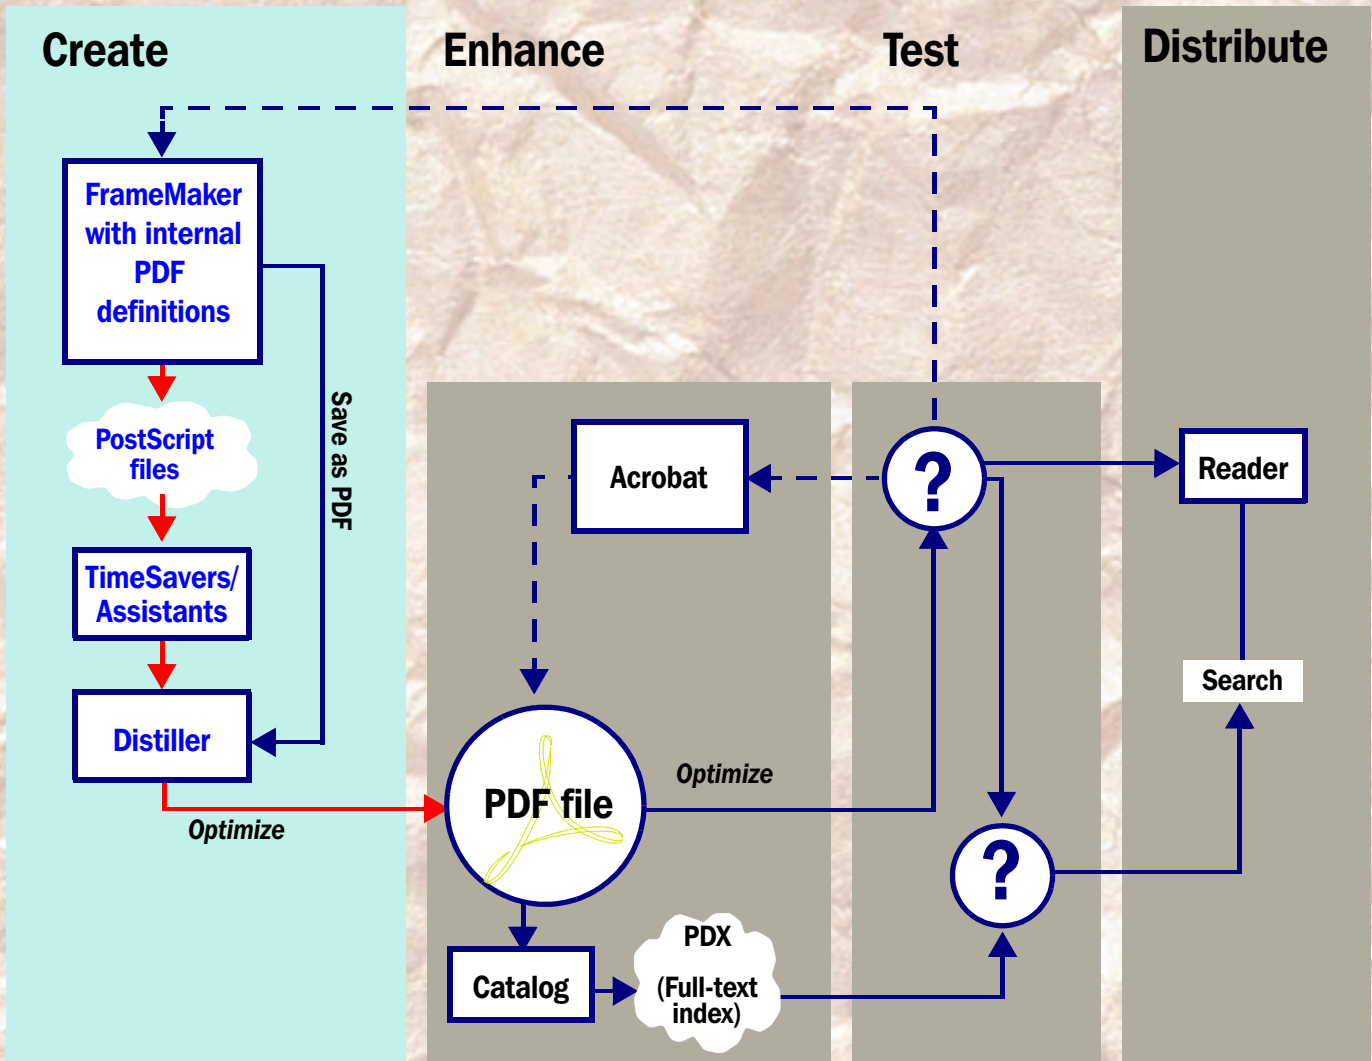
Create

Enhance

Test

Distribute

FrameMaker with internal PDF definitions

PostScript files

TimeSavers/ Assistants

Distiller

Save as PDF

Optimize

Acrobat

PDF file

Optimize

?

Reader

Search

?

Catalog

PDX

(Full-text index)